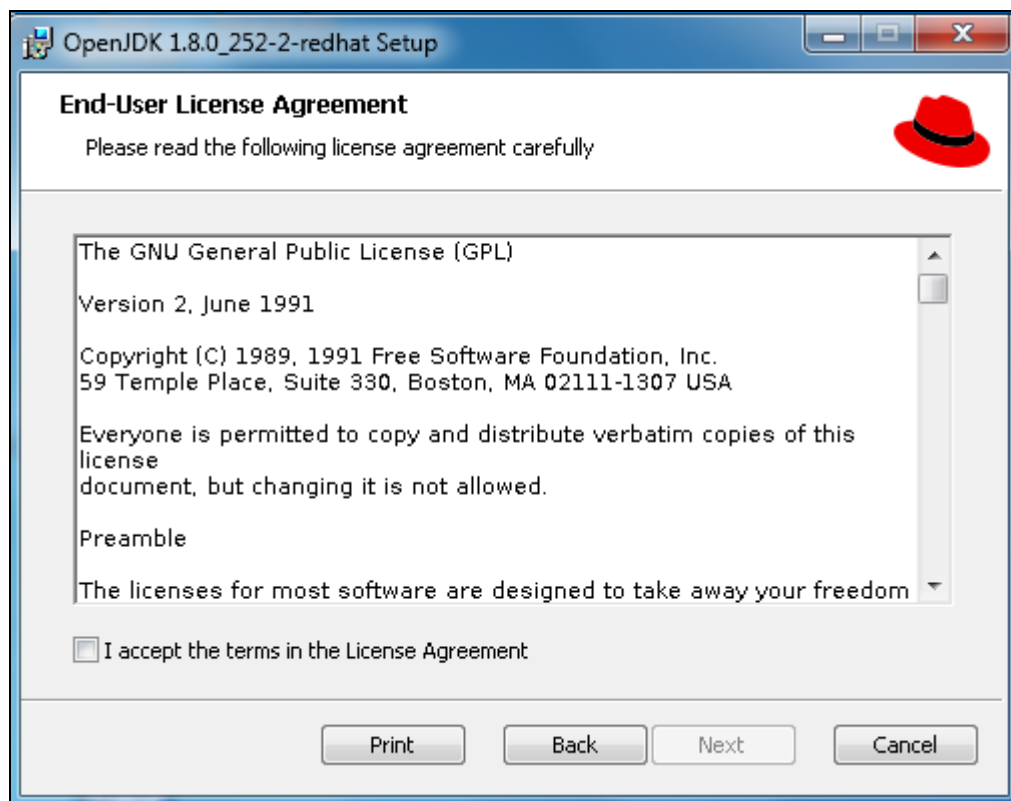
OpenJDK 1.8.0_252-2-redhat Setup

End-User License Agreement

Please read the following license agreement carefully

The GNU General Public License (GPL)

Version 2, June 1991

Copyright (C) 1989, 1991 Free Software Foundation, Inc.
59 Temple Place, Suite 330, Boston, MA 02111-1307 USA

Everyone is permitted to copy and distribute verbatim copies of this license
document, but changing it is not allowed.

Preamble

The licenses for most software are designed to take away your freedom

I accept the terms in the License Agreement

Print Back Next Cancel